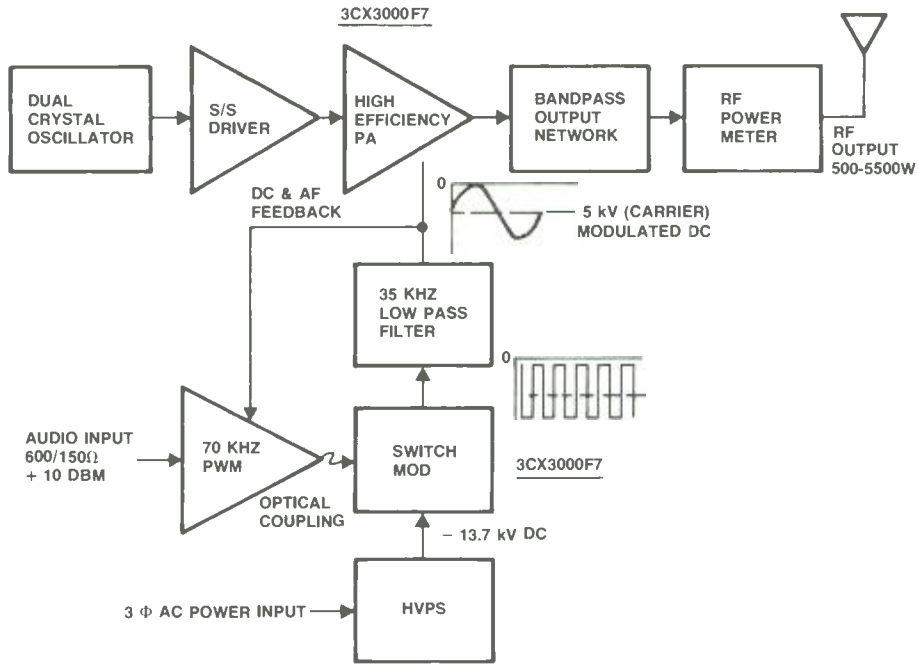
3CX3000F7

DUAL CRYSTAL OSCILLATOR

S/S DRIVER

HIGH EFFICIENCY PA

BANDPASS OUTPUT NETWORK

RF POWER METER

RF OUTPUT 500-5500W

DC & AF FEEDBACK

0

5 kV (CARRIER) MODULATED DC

35 KHZ LOW PASS FILTER

0

AUDIO INPUT 600/150Ω + 10 DBM

70 KHZ PWM

OPTICAL COUPLING

SWITCH MOD

3CX3000F7

− 13.7 kV DC

3 Φ AC POWER INPUT

HVPS